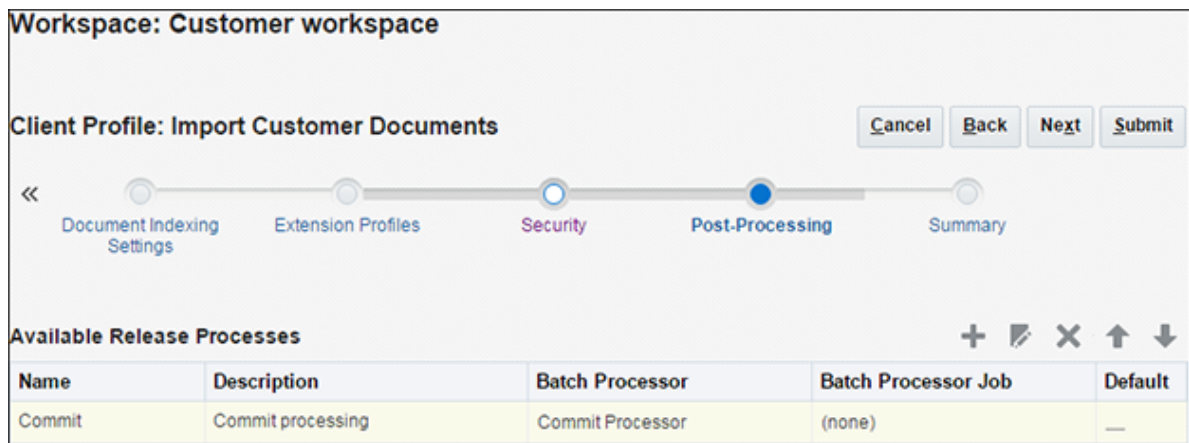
Workspace: Customer workspace

Client Profile: Import Customer Documents

Cancel Back Next Submit

«

Document Indexing Settings

Extension Profiles

Security

Post-Processing

Summary

Available Release Processes

| Name | Description | Batch Processor | Batch Processor Job | Default |
|---|---|---|---|---|
| Commit | Commit processing | Commit Processor | (none) | — |